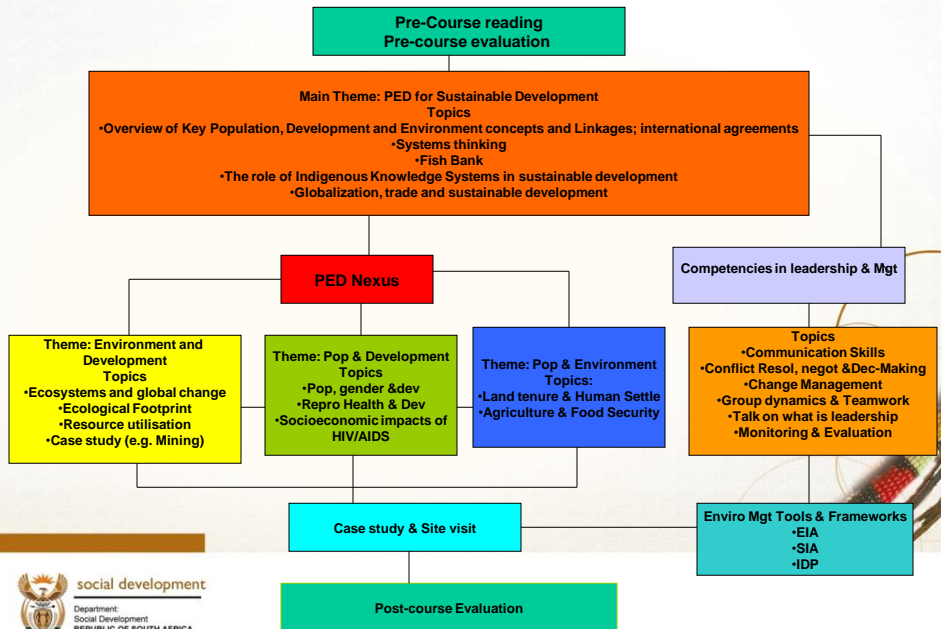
Pre-Course reading
Pre-course evaluation

Main Theme: PED for Sustainable Development
Topics
•Overview of Key Population, Development and Environment concepts and Linkages; international agreements
•Systems thinking
•Fish Bank
•The role of Indigenous Knowledge Systems in sustainable development
•Globalization, trade and sustainable development

PED Nexus

Competencies in leadership & Mgt

Theme: Environment and Development
Topics
•Ecosystems and global change
•Ecological Footprint
•Resource utilisation
•Case study (e.g. Mining)

Theme: Pop & Development
Topics
•Pop, gender &dev
•Repro Health & Dev
•Socioeconomic impacts of HIV/AIDS

Theme: Pop & Environment
Topics:
•Land tenure & Human Settle
•Agriculture & Food Security

Topics
•Communication Skills
•Conflict Resol, negot &Dec-Making
•Change Management
•Group dynamics & Teamwork
•Talk on what is leadership
•Monitoring & Evaluation

Case study & Site visit

Enviro Mgt Tools & Frameworks
•EIA
•SIA
•IDP

social development
Department:
Social Development
REPUBLIC OF SOUTH AFRICA

Post-course Evaluation